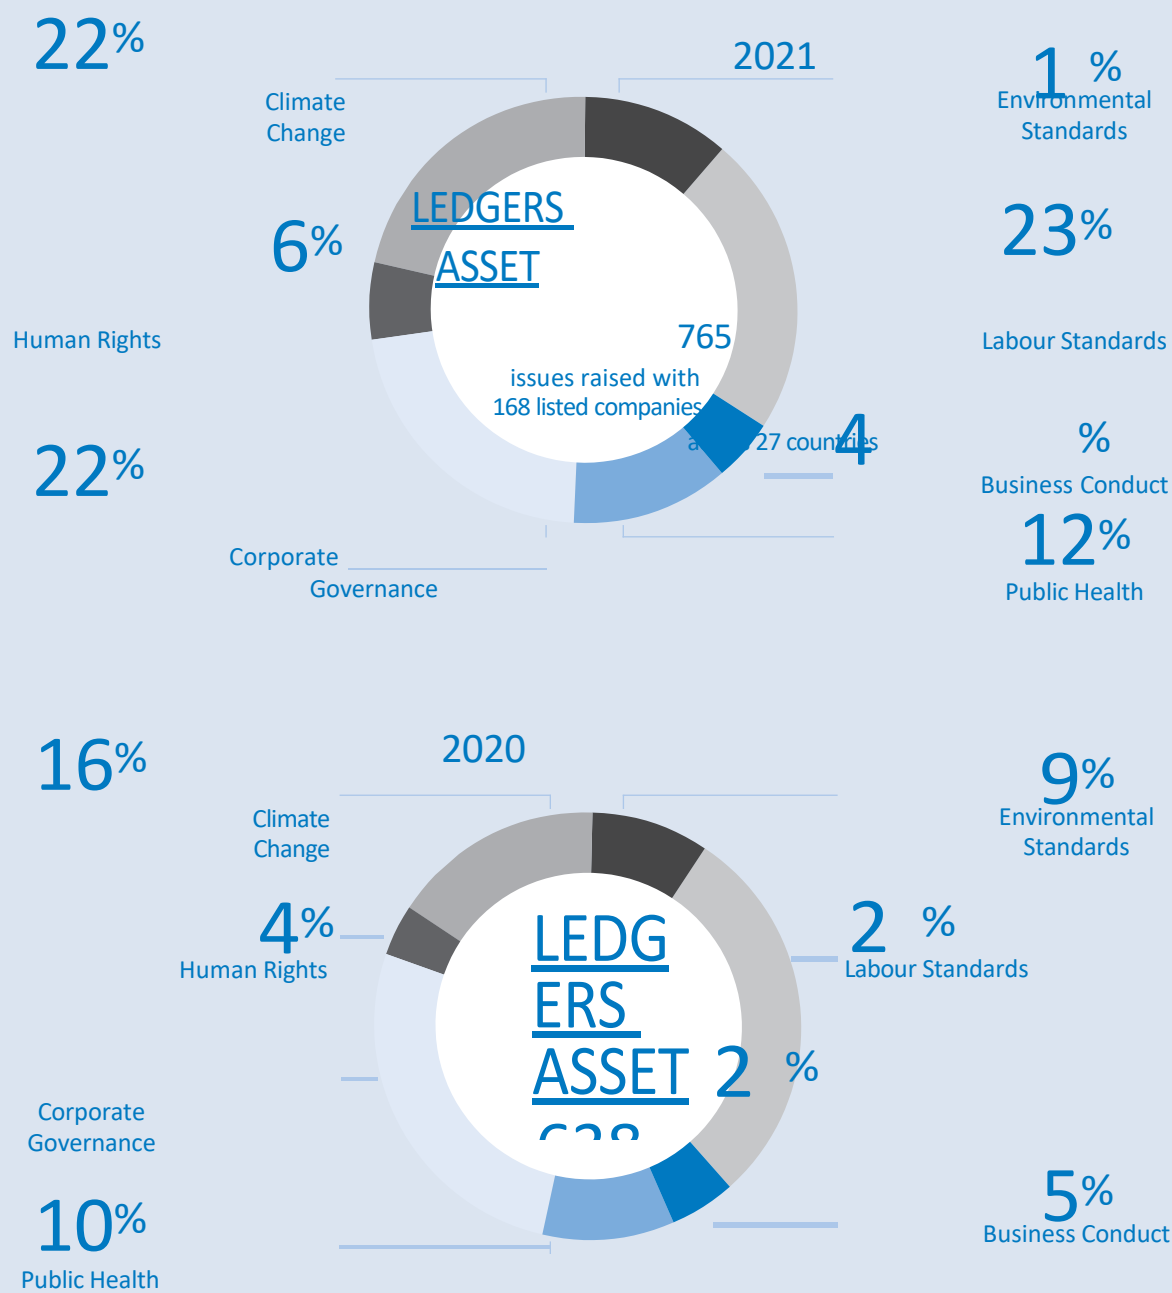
22%

2021

1 %
Environmental
Standards

Climate
Change

LEDGERS
ASSET

6%

23%

Human Rights

765
issues raised with
168 listed companies
a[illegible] 27 countries

Labour Standards

4

22%

%
Business Conduct

12%
Public Health

Corporate
Governance

16%

2020

9%
Environmental
Standards

Climate
Change

4%
Human Rights

2 %
Labour Standards

LEDG
ERS
ASSET

2 %

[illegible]

Corporate
Governance

10%
Public Health

5%
Business Conduct